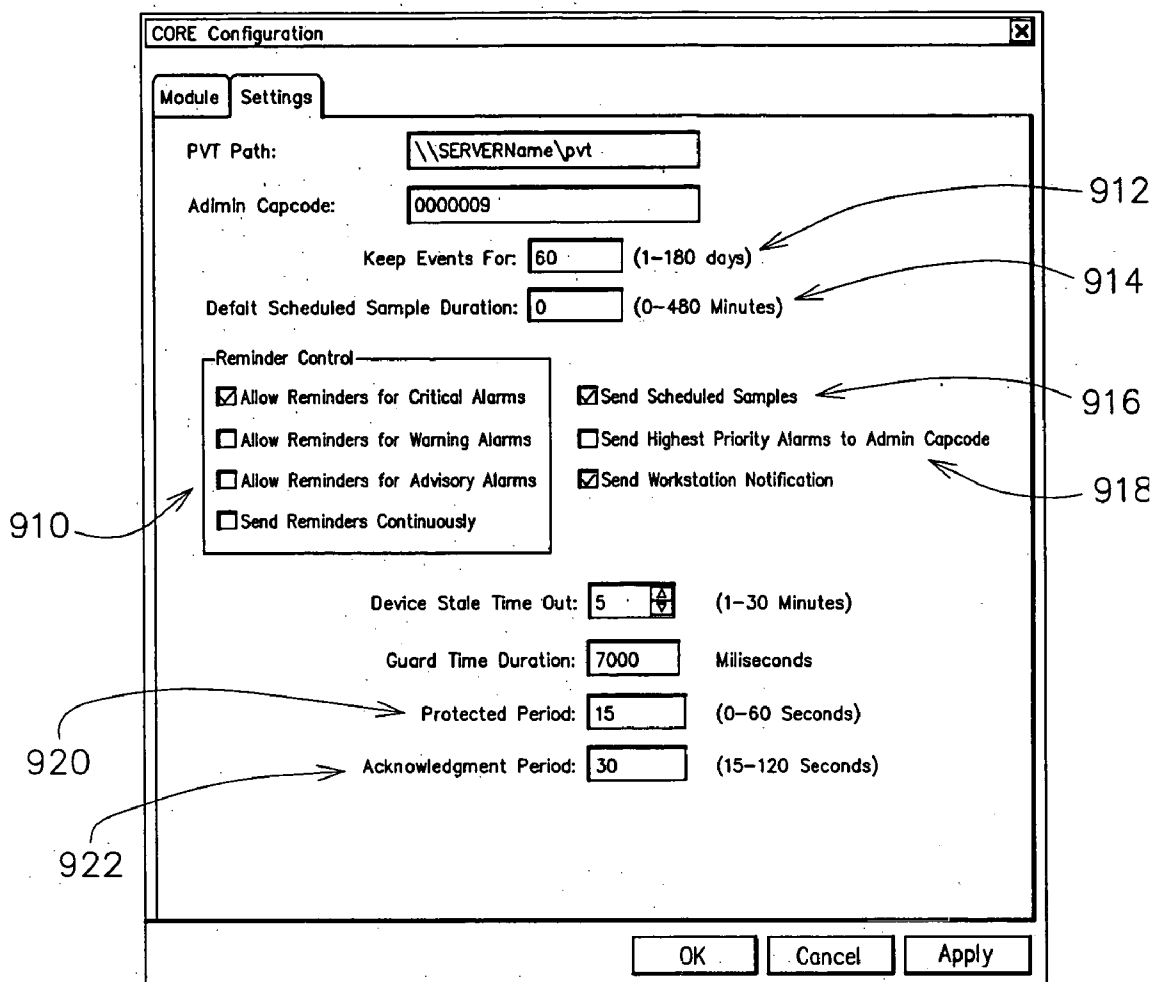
CORE Configuration

Module Settings

PVT Path: \\SERVERName\pvt

Adimin Capcode: 0000009

Keep Events For: 60 (1–180 days)

Defalt Scheduled Sample Duration: 0 (0–480 Minutes)

912

914

Reminder Control

☑ Allow Reminders for Critical Alarms

☐ Allow Reminders for Warning Alarms

☐ Allow Reminders for Advisory Alarms

☐ Send Reminders Continuously

☑ Send Scheduled Samples

☐ Send Highest Priority Alarms to Admin Capcode

☑ Send Workstation Notification

916

918

910

Device Stale Time Out: 5 (1–30 Minutes)

Guard Time Duration: 7000 Miliseconds

Protected Period: 15 (0–60 Seconds)

Acknowledgment Period: 30 (15–120 Seconds)

920

922

OK Cancel Apply